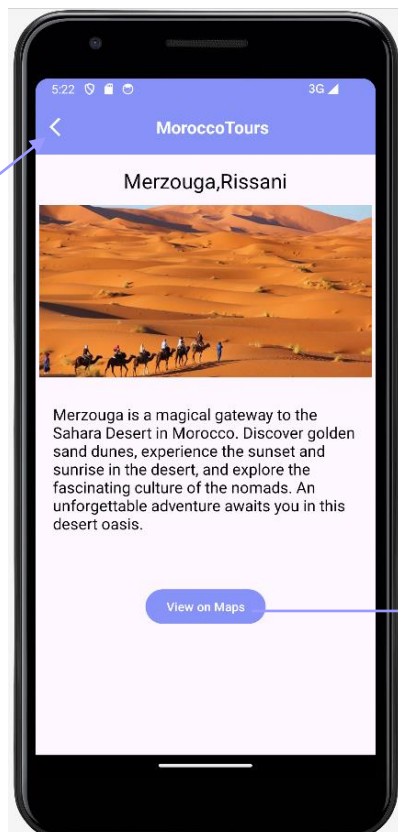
5:22 3G

MoroccoTours

Merzouga,Rissani

Merzouga is a magical gateway to the Sahara Desert in Morocco. Discover golden sand dunes, experience the sunset and sunrise in the desert, and explore the fascinating culture of the nomads. An unforgettable adventure awaits you in this desert oasis.

View on Maps